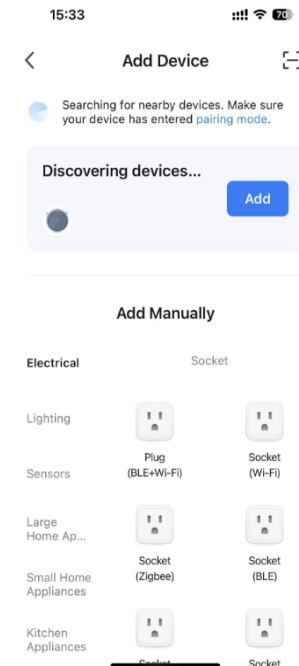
15:33 70

<

Add Device

Searching for nearby devices. Make sure your device has entered pairing mode.

Discovering devices...

Add

Add Manually

Electrical

Socket

Lighting

Plug (BLE+Wi-Fi)

Socket (Wi-Fi)

Sensors

Large Home Ap...

Socket (Zigbee)

Socket (BLE)

Small Home Appliances

Kitchen Appliances

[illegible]

Socket